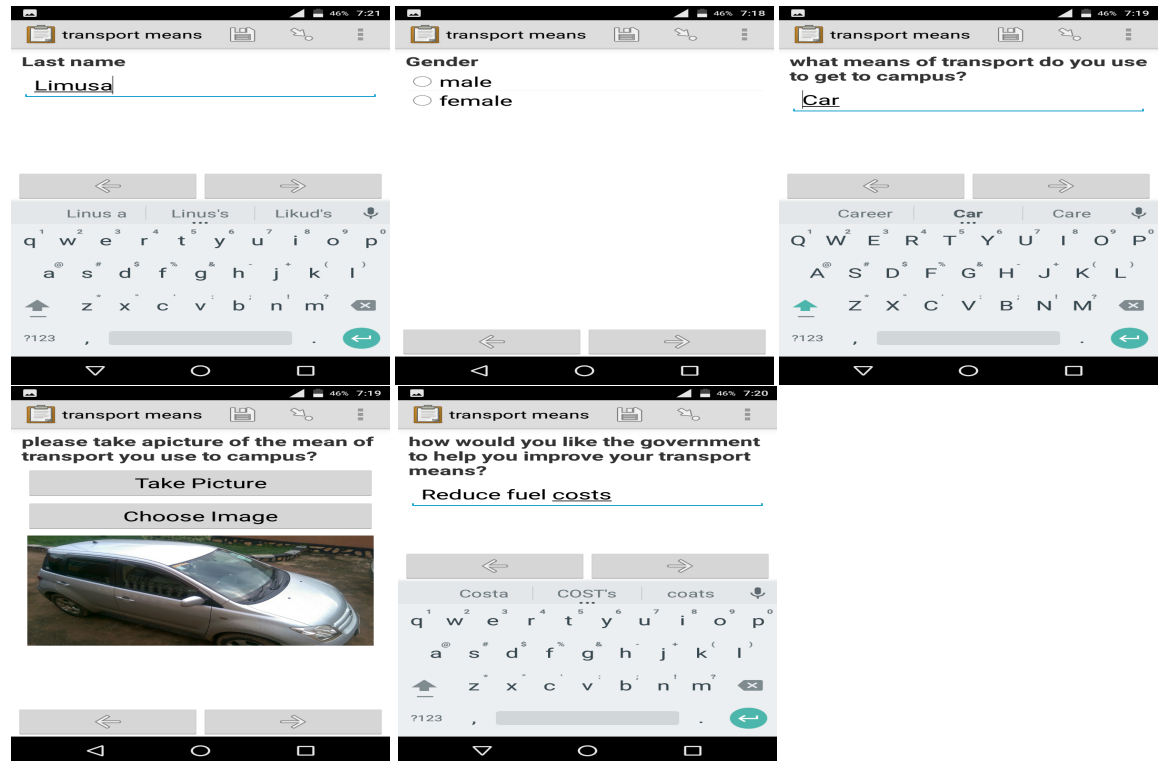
46% 7:21
transport means
Last name
Limusa
Linus a | Linus's | Likud's
q w e r t y u i o p
a s d f g h j k l
z x c v b n m
?123 , .

46% 7:18
transport means
Gender
male
female

46% 7:19
transport means
what means of transport do you use to get to campus?
Car
Career | Car | Care
Q W E R T Y U I O P
A S D F G H J K L
Z X C V B N M
?123 , .

46% 7:19
transport means
please take apicture of the mean of transport you use to campus?
Take Picture
Choose Image

46% 7:20
transport means
how would you like the government to help you improve your transport means?
Reduce fuel costs
Costa | COST's | coats
q w e r t y u i o p
a s d f g h j k l
z x c v b n m
?123 , .